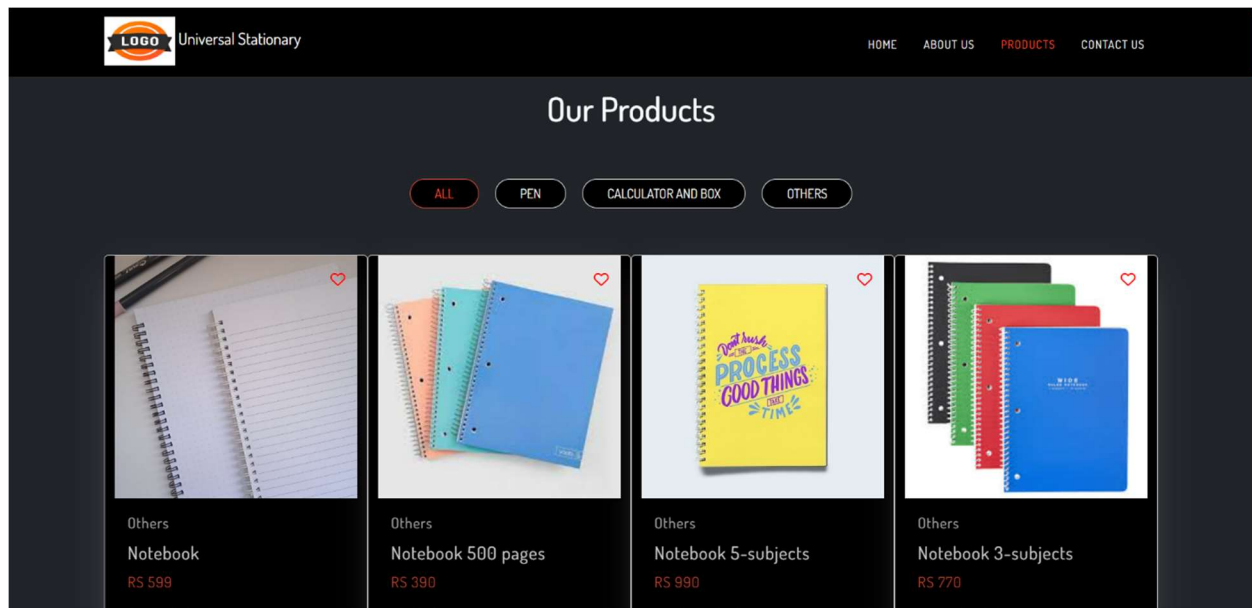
LOGO Universal Stationary

HOME ABOUT US PRODUCTS CONTACT US

Our Products

ALL PEN CALCULATOR AND BOX OTHERS

Don't rush THE PROCESS GOOD THINGS TAKE TIME

Others
Notebook
RS 599

Others
Notebook 500 pages
RS 390

Others
Notebook 5-subjects
RS 990

Others
Notebook 3-subjects
RS 770